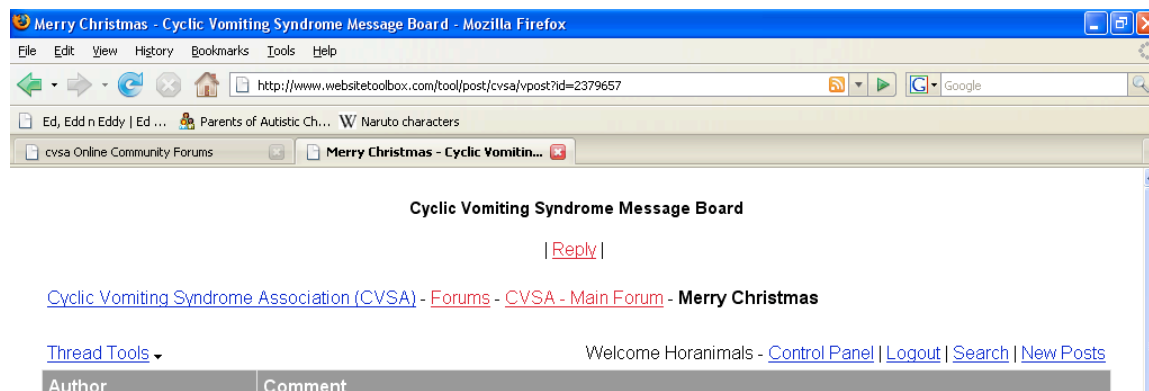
Merry Christmas - Cyclic Vomiting Syndrome Message Board - Mozilla Firefox

File Edit View History Bookmarks Tools Help

http://www.websitetoolbox.com/tool/post/cvsa/vpost?id=2379657

Google

Ed, Edd n Eddy | Ed ... Parents of Autistic Ch... Naruto characters

cvsa Online Community Forums

Merry Christmas - Cyclic Vomitin...

Cyclic Vomiting Syndrome Message Board

| Reply |

Cyclic Vomiting Syndrome Association (CVSA) - Forums - CVSA - Main Forum - Merry Christmas

Thread Tools

Welcome Horanimals - Control Panel | Logout | Search | New Posts

Author Comment